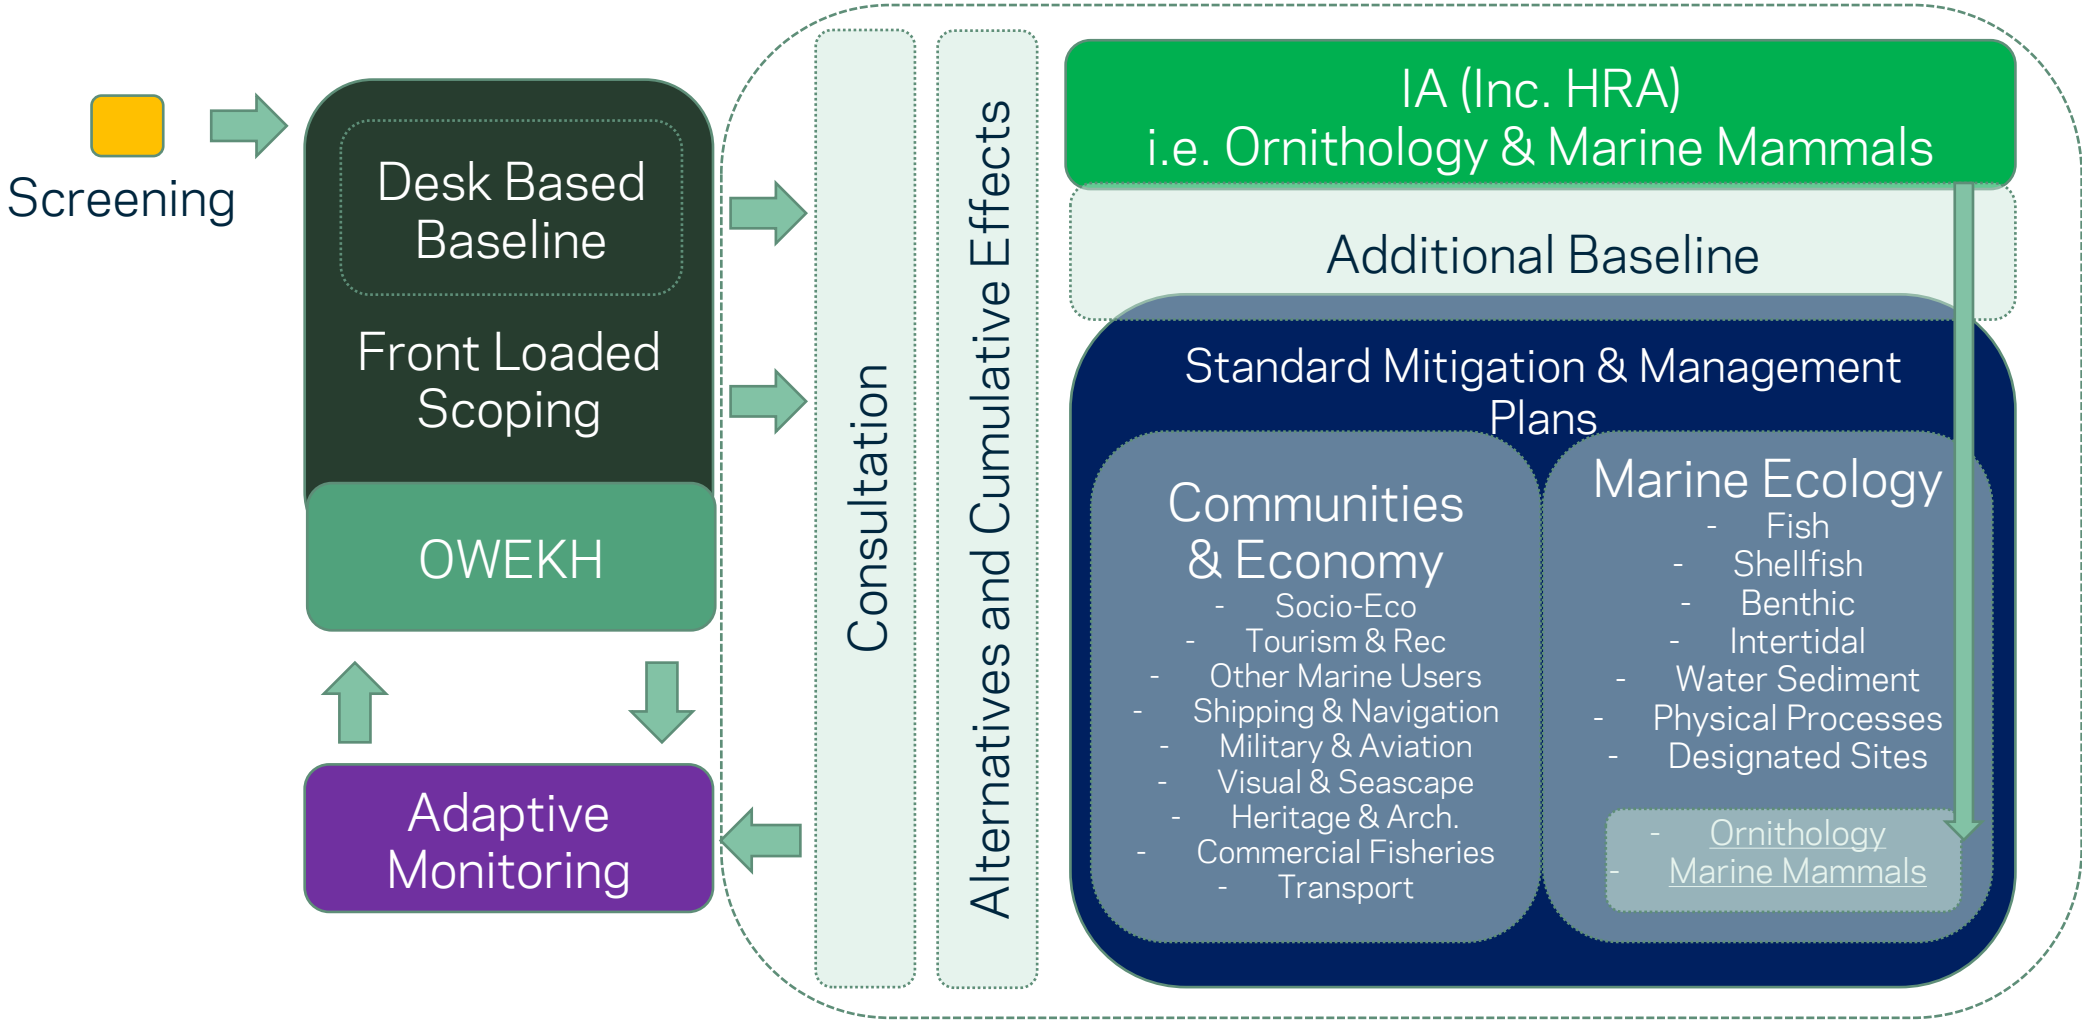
Screening

Desk Based Baseline

Front Loaded Scoping

OWEKH

Adaptive Monitoring

Consultation

Alternatives and Cumulative Effects

IA (Inc. HRA)
i.e. Ornithology & Marine Mammals

Additional Baseline

Standard Mitigation & Management Plans

Communities & Economy
- Socio-Eco
- Tourism & Rec
- Other Marine Users
- Shipping & Navigation
- Military & Aviation
- Visual & Seascape
- Heritage & Arch.
- Commercial Fisheries
- Transport

Marine Ecology
- Fish
- Shellfish
- Benthic
- Intertidal
- Water Sediment
- Physical Processes
- Designated Sites

- Ornithology
- Marine Mammals